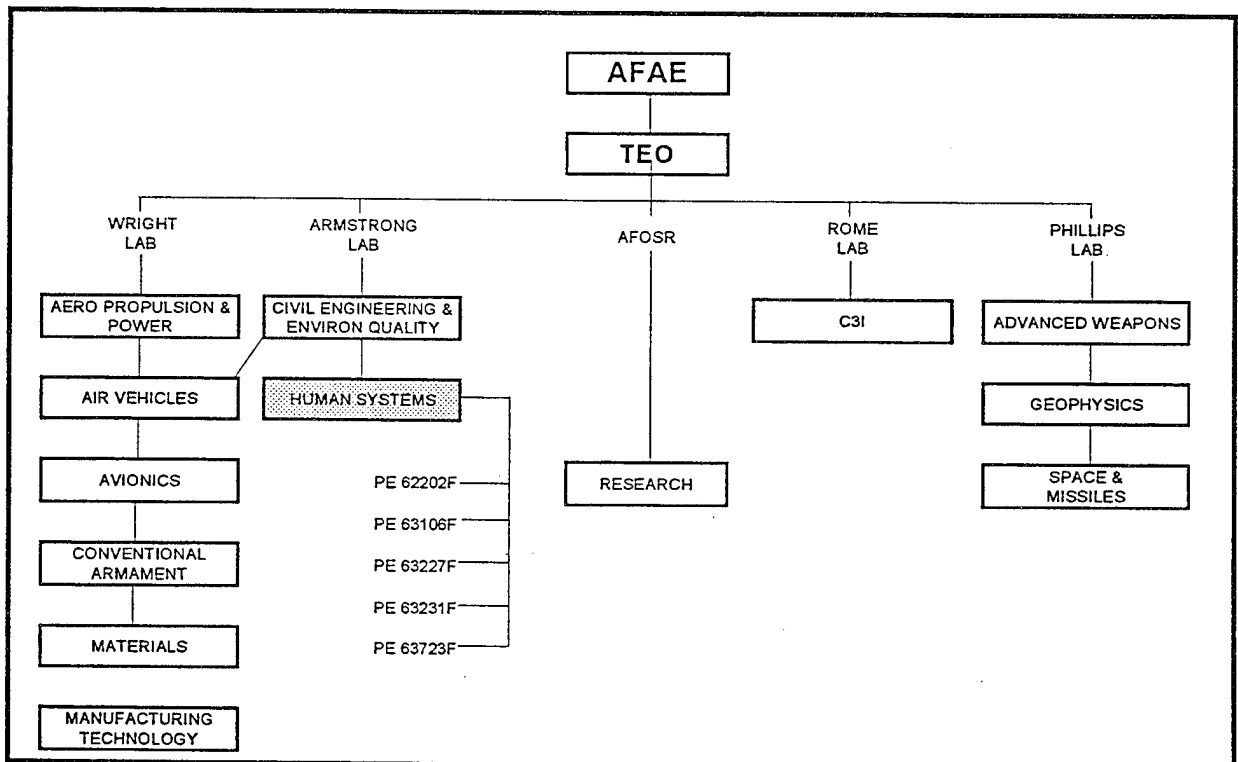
AFAE

TEO

WRIGHT LAB

ARMSTRONG LAB

AFOSR

ROME LAB

PHILLIPS LAB

AERO PROPULSION & POWER

AIR VEHICLES

AVIONICS

CONVENTIONAL ARMAMENT

MATERIALS

MANUFACTURING TECHNOLOGY

CIVIL ENGINEERING & ENVIRON QUALITY

HUMAN SYSTEMS

PE 62202F

PE 63106F

PE 63227F

PE 63231F

PE 63723F

RESEARCH

C3I

ADVANCED WEAPONS

GEOPHYSICS

SPACE & MISSILES